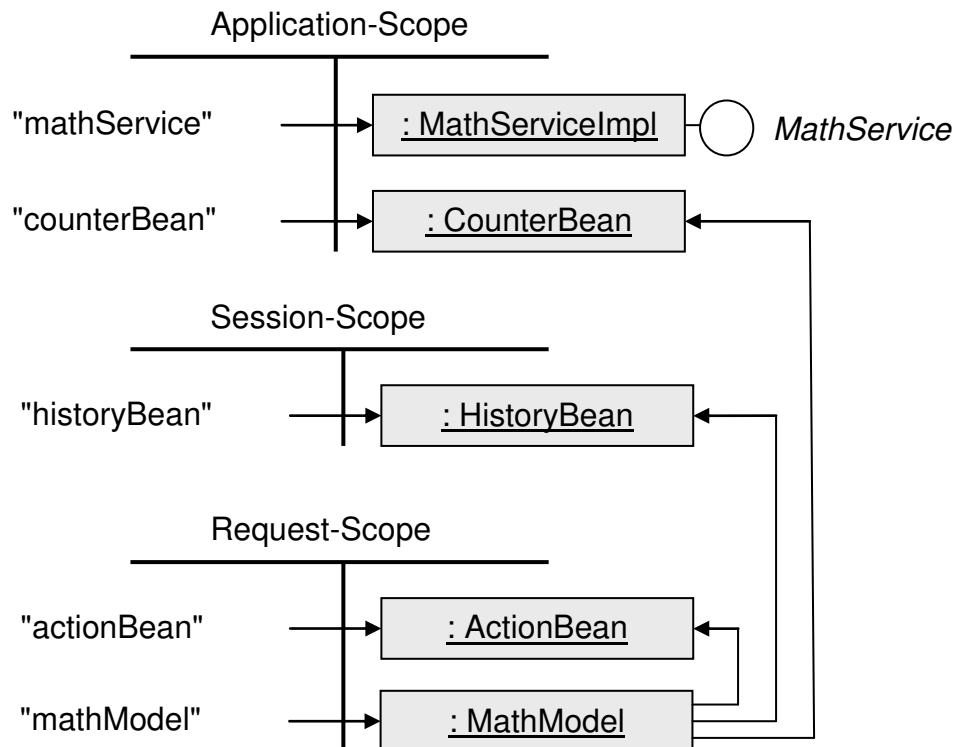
Application-Scope

"mathService"

: MathServiceImpl

MathService

"counterBean"

: CounterBean

Session-Scope

"historyBean"

: HistoryBean

Request-Scope

"actionBean"

: ActionBean

"mathModel"

: MathModel